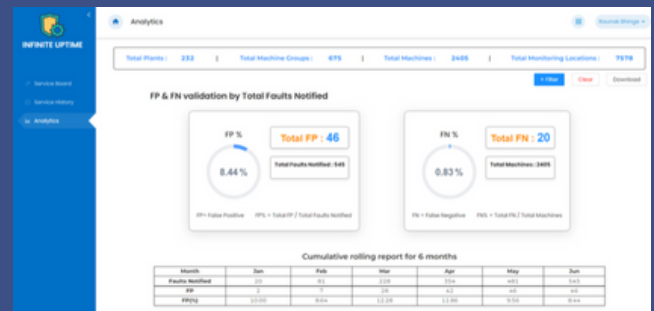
INFINITE UPTIME

Service Board

Service History

Analytics

Analytics

Kaustubh Bhinge

Total Plants : 252 | Total Machine Groups : 675 | Total Machines : 2405 | Total Monitoring Locations : 7578

+ Filter

Clear

Download

FP & FN validation by Total Faults Notified

FP %

8.44 %

Total FP : 46

Total Faults Notified : 545

FP = False Positive

FP% = Total FP / Total Faults Notified

FN %

0.83 %

Total FN : 20

Total Machines : 2405

FN = False Negative

FN% = Total FN / Total Machines

Cumulative rolling report for 6 months

| Month | Jan | Feb | Mar | Apr | May | Jun |
|---|---|---|---|---|---|---|
| Faults Notified | 20 | 81 | 228 | 354 | 481 | 545 |
| FP | 2 | 7 | 28 | 42 | 46 | 46 |
| FP(%) | 10.00 | 8.64 | 12.28 | 11.86 | 9.56 | 8.44 |